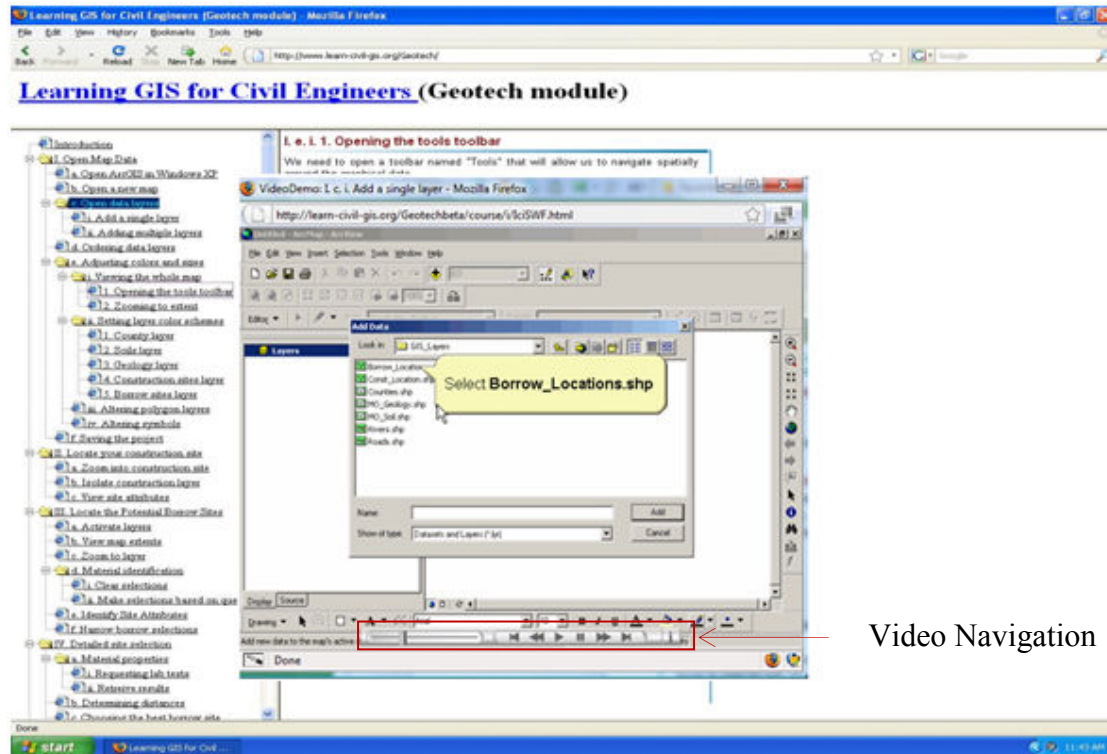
Learning GIS for Civil Engineers (Geotech module) - Mozilla Firefox

File Edit View History Bookmarks Tools Help

Back Forward Reload Stop New Tab Home http://www.learn-civil-gis.org/Geotech/

Learning GIS for Civil Engineers (Geotech module)

Introduction
I. Open Map Data
a. Open ArcGIS in Windows XP
b. Open a new map
c. Open data layers
i. Add a single layer
ii. Adding multiple layers
d. Ordering data layers
e. Adjusting colors and sizes
i. Viewing the whole map
1. Opening the tools toolbar
2. Zooming to extent
ii. Setting layer color schemes
1. County layer
2. Soils layer
3. Geology layer
4. Construction sites layer
5. Borrow sites layer
iii. Altering polygon layers
iv. Altering symbols
f. Saving the project
II. Locate your construction site
a. Zoom into construction site
b. Isolate construction layer
c. View site attributes
III. Locate the Potential Borrow Sites
a. Activate layers
b. View map extents
c. Zoom to layer
d. Material identification
i. Clear selections
ii. Make selections based on que
e. Identify Site Attributes
f. Narrow borrow selections
IV. Detailed site selection
a. Material properties
i. Requesting lab tests
ii. Retreive results
b. Determining distances
c. Choosing the best borrow site

I. e. i. 1. Opening the tools toolbar

We need to open a toolbar named "Tools" that will allow us to navigate spatially around the graphical data

VideoDemo: I. c. i. Add a single layer - Mozilla Firefox

http://learn-civil-gis.org/Geotechbeta/course/i/IciSWF.html

Untitled - ArcMap - ArcView

File Edit View Insert Selection Tools Window Help

Editor

Layers

Add Data

Look in: GIS_Layers

Borrow_Locations.shp
Const_Locations.shp
Counties.shp
MO_Geology.shp
MO_Soil.shp
Rivers.shp
Roads.shp

Select Borrow_Locations.shp

Name:
Show of type: Datasets and Layers (*.lyr)

Add
Cancel

Display Source

Drawing

Add new data to the map's active data frame

Done

Video Navigation

Done

start Learning GIS for Civil ...

11:43 AM